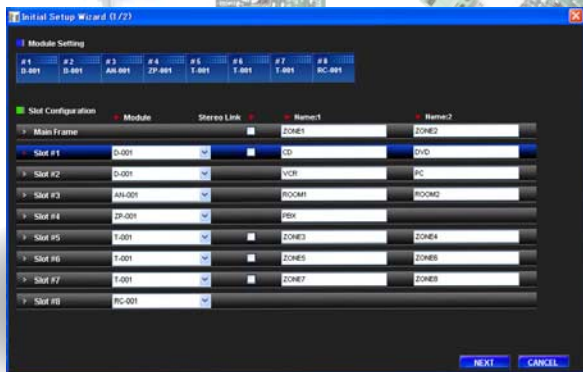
Initial Setup Wizard (1/2)

Module Setting

| #1 D-001 | #2 D-001 | #3 AN-001 | #4 ZP-001 | #5 T-001 | #6 T-001 | #7 T-001 | #8 RC-001 |
|---|---|---|---|---|---|---|---|

Slot Configuration

| | Module | Stereo Link | Name:1 | Name:2 |
|---|---|---|---|---|
| Main Frame | | | ZONE1 | ZONE2 |
| Slot #1 | D-001 | | CD | DVD |
| Slot #2 | D-001 | | VCR | PC |
| Slot #3 | AN-001 | | ROOM1 | ROOM2 |
| Slot #4 | ZP-001 | | PBX | |
| Slot #5 | T-001 | | ZONE3 | ZONE4 |
| Slot #6 | T-001 | | ZONE5 | ZONE6 |
| Slot #7 | T-001 | | ZONE7 | ZONE8 |
| Slot #8 | RC-001 | | | |

NEXT CANCEL